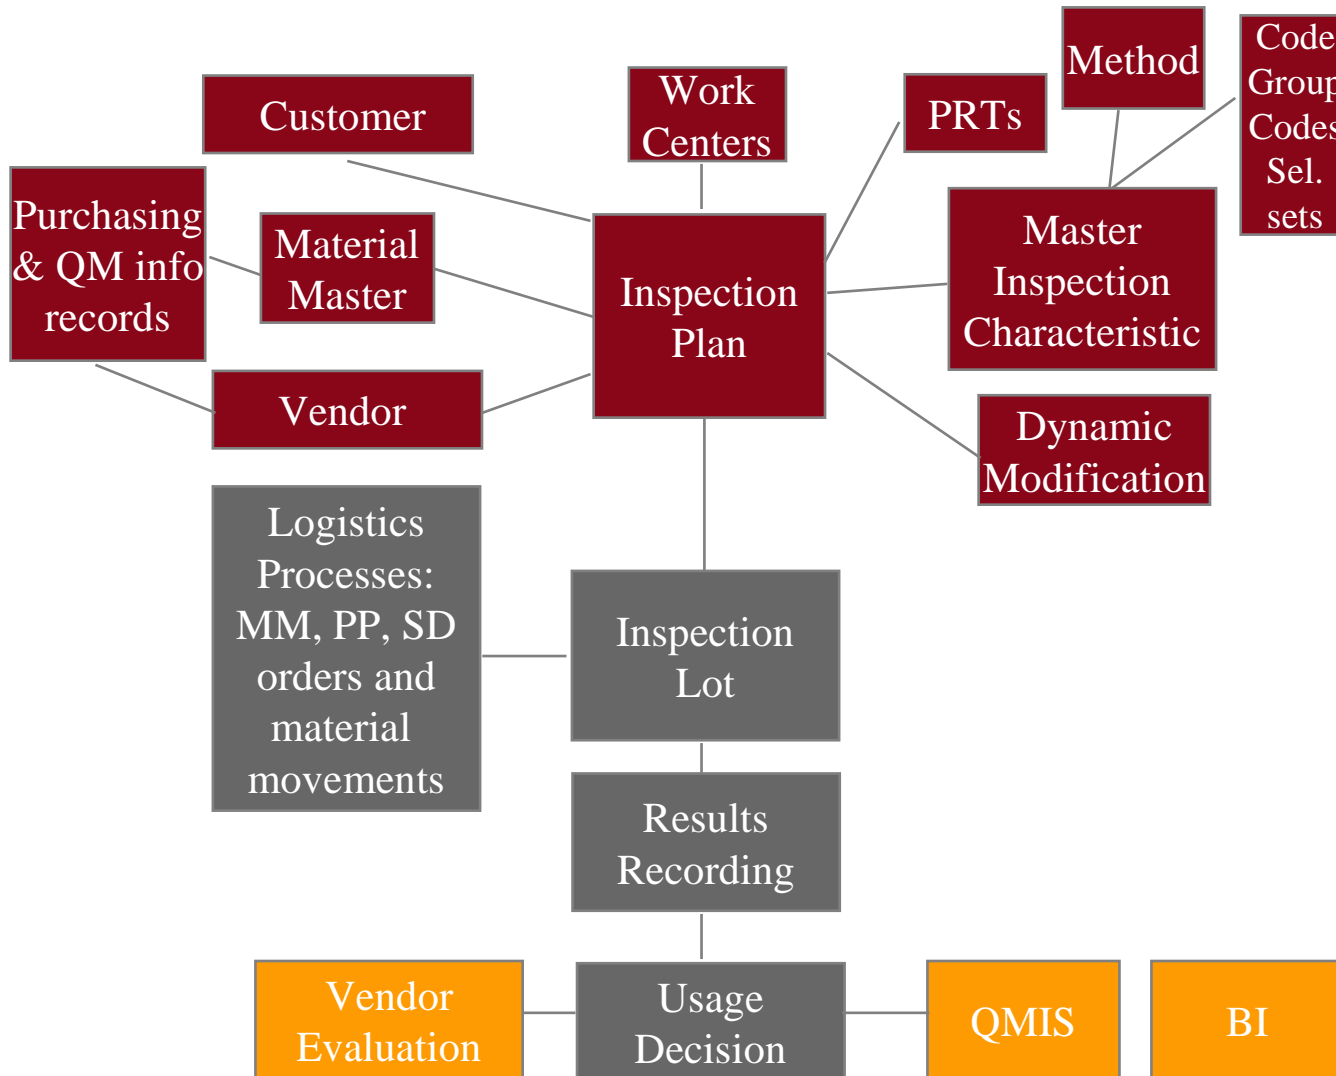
Customer

Work Centers

PRTs

Method

Code Group Codes Sel. sets

Purchasing & QM info records

Material Master

Inspection Plan

Master Inspection Characteristic

Vendor

Dynamic Modification

Logistics Processes: MM, PP, SD orders and material movements

Inspection Lot

Results Recording

Vendor Evaluation

Usage Decision

QMIS

BI